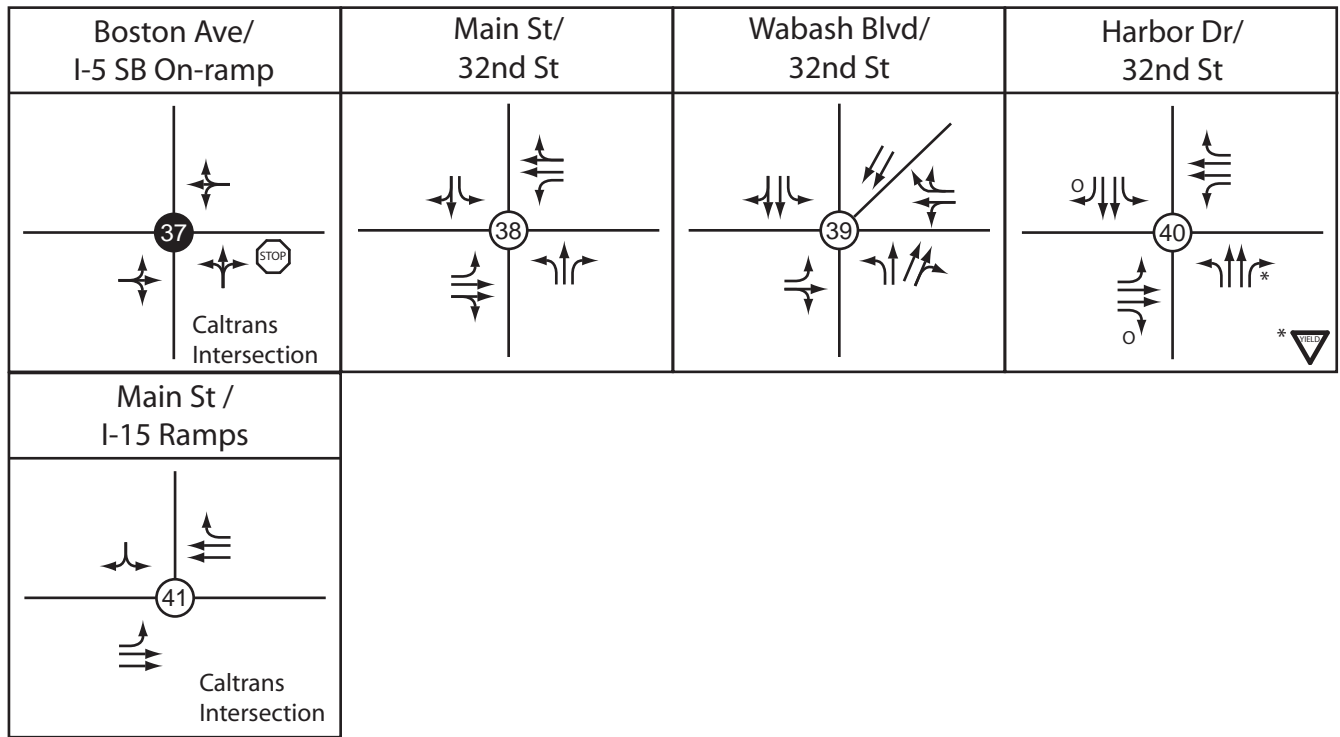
| Boston Ave/ I-5 SB On-ramp | Main St/ 32nd St | Wabash Blvd/ 32nd St | Harbor Dr/ 32nd St |
|---|---|---|---|
| 37 STOP Caltrans Intersection | 38 | 39 | O 40 * O * YIELD |

| Main St / I-15 Ramps |
|---|
| 41 Caltrans Intersection |